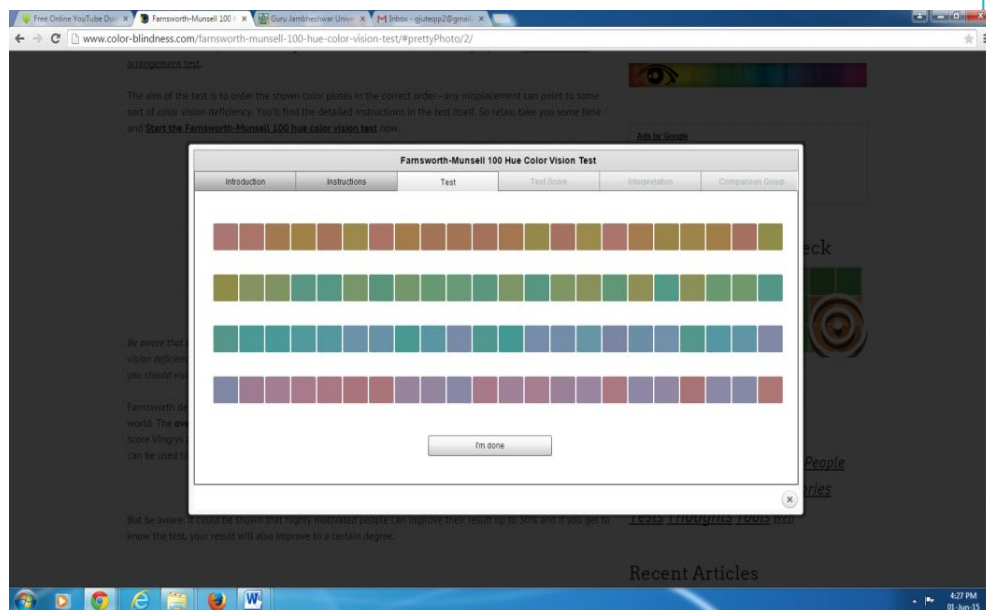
Free Online YouTube Do | Farnsworth-Munsell 100 | Guru Jambheshwar Unive | Inbox - gjuteqip2@gmail.

www.color-blindness.com/farnsworth-munsell-100-hue-color-vision-test/#prettyPhoto/2/

arrangement test.

The aim of the test is to order the shown color plates in the correct order – any misplacement can point to some sort of color vision deficiency. You'll find the detailed instructions in the test itself. So relax, take you some time and Start the Farnsworth-Munsell 100 hue color vision test now.

Ads by Google

Farnsworth-Munsell 100 Hue Color Vision Test

| Introduction | Instructions | Test | Test Score | Interpretation | Comparison Group |
|---|---|---|---|---|---|

I'm done

Be aware that
vision deficien
you should vis

Farnsworth de
world. The ove
score Vingrys,
can be used to

eck

People
ries

But be aware: It could be shown that highly motivated people can improve their result up to 50% and if you get to know the test, your result will also improve to a certain degree.

Tests Thoughts Tools Web

Recent Articles

4:27 PM
01-Jun-15